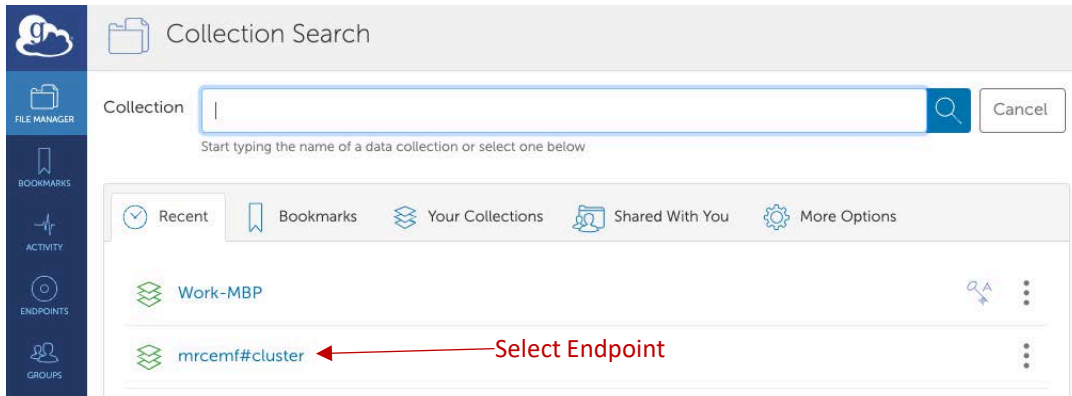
Collection Search

FILE MANAGER

BOOKMARKS

ACTIVITY

ENDPOINTS

GROUPS

Collection |

Cancel

Start typing the name of a data collection or select one below

Recent Bookmarks Your Collections Shared With You More Options

Work-MBP

mrcemf#cluster

Select Endpoint